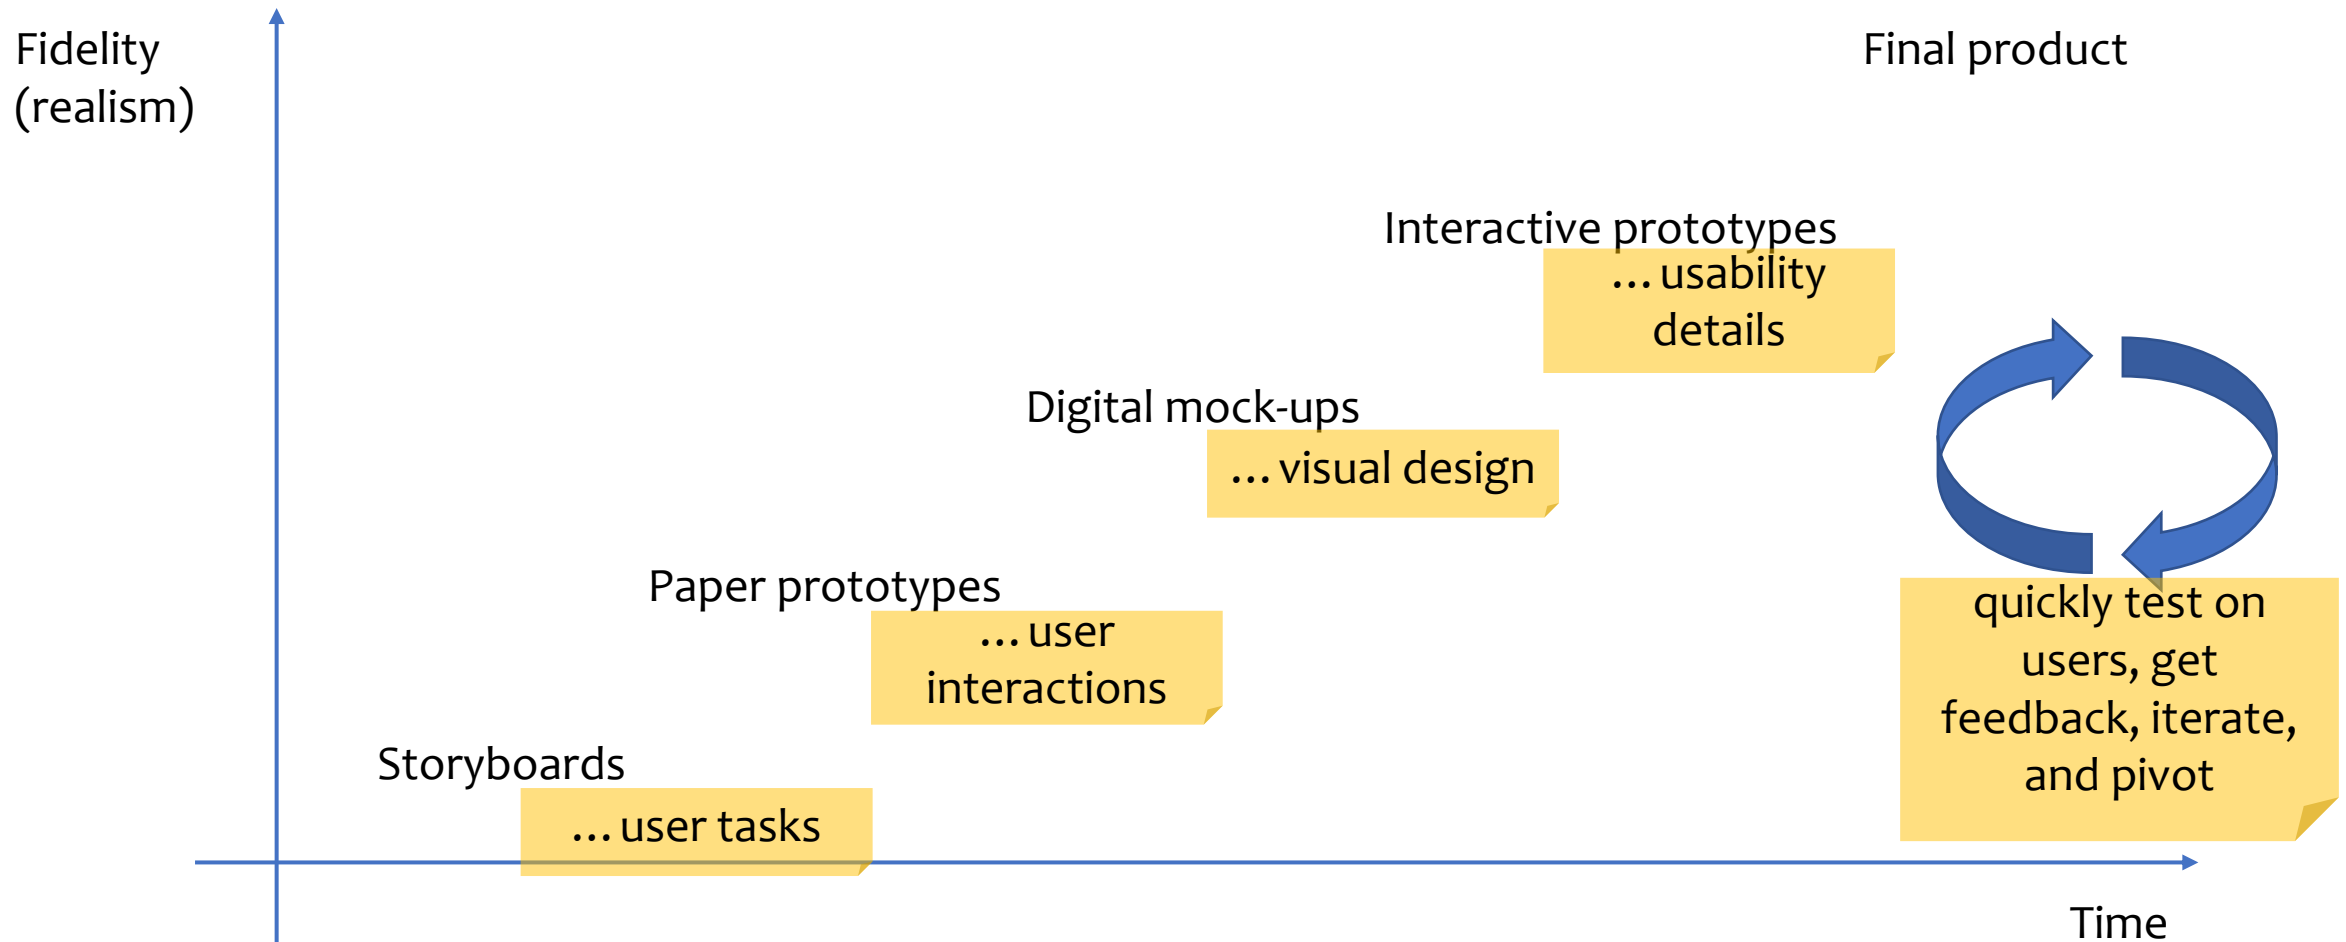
Fidelity (realism)

Final product

Interactive prototypes

… usability details

Digital mock-ups

… visual design

Paper prototypes

… user interactions

Storyboards

… user tasks

quickly test on users, get feedback, iterate, and pivot

Time